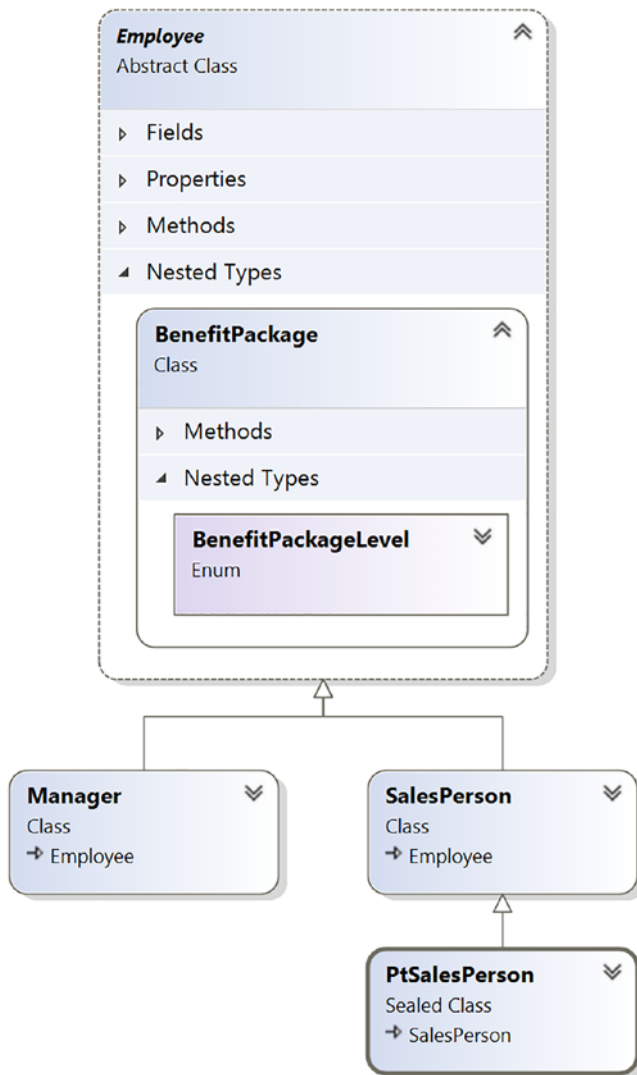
Employee
Abstract Class

Fields

Properties

Methods

Nested Types

BenefitPackage
Class

Methods

Nested Types

BenefitPackageLevel
Enum

Manager
Class
→ Employee

SalesPerson
Class
→ Employee

PtSalesPerson
Sealed Class
→ SalesPerson